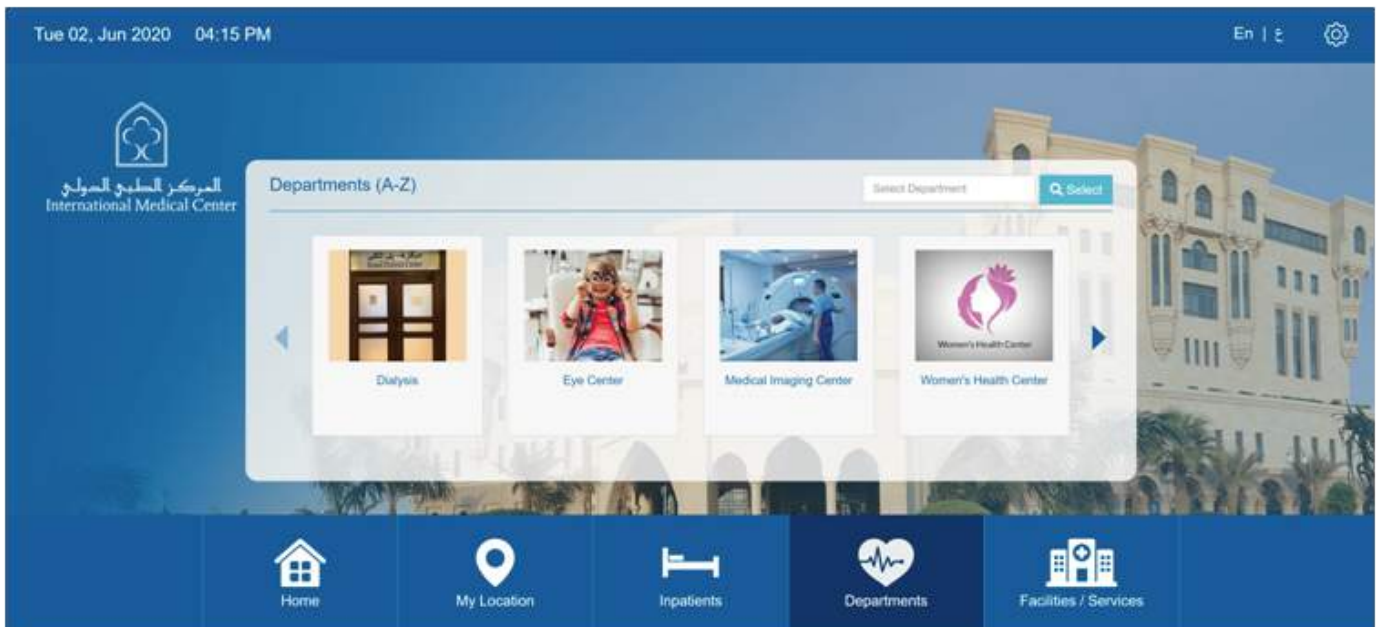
Tue 02, Jun 2020 04:15 PM

En | ع

المركز الطبي الدولي
International Medical Center

Departments (A-Z)

Select Department

Select

Dialysis

Eye Center

Medical Imaging Center

Women's Health Center

Women's Health Center

Home

My Location

Inpatients

Departments

Facilities / Services